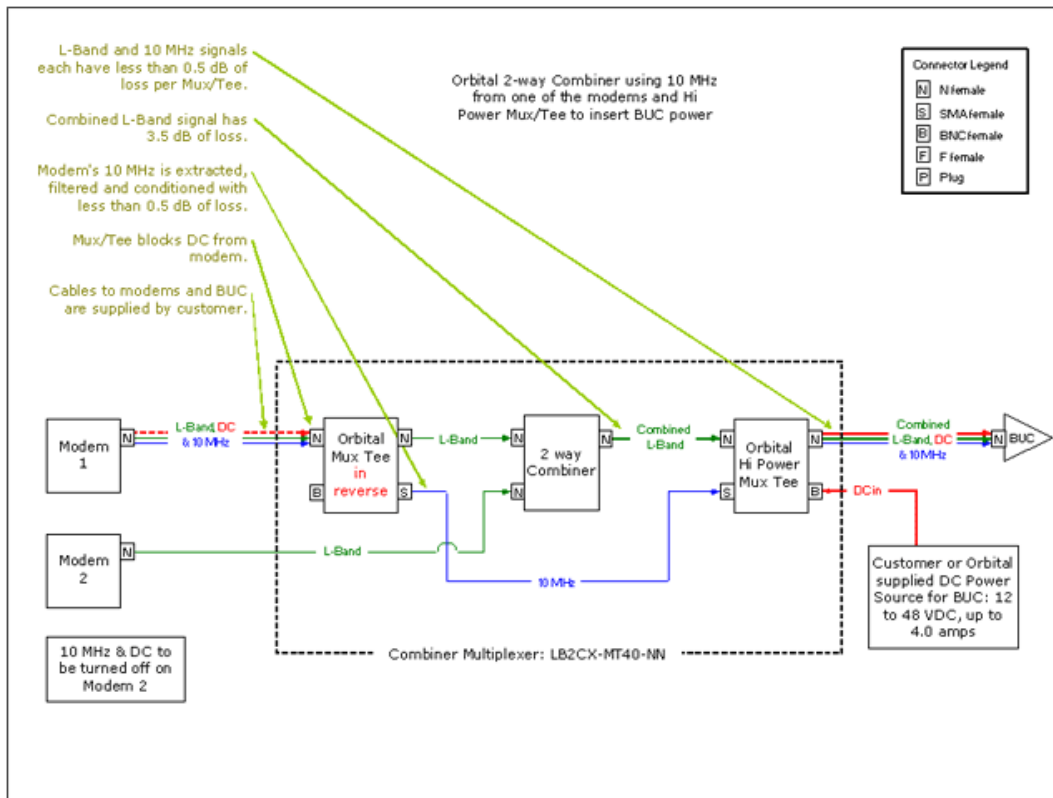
L-Band and 10 MHz signals each have less than 0.5 dB of loss per Mux/Tee.

Combined L-Band signal has 3.5 dB of loss.

Modem's 10 MHz is extracted, filtered and conditioned with less than 0.5 dB of loss.

Mux/Tee blocks DC from modem.

Cables to modems and BUC are supplied by customer.

Orbital 2-way Combiner using 10 MHz from one of the modems and Hi Power Mux/Tee to insert BUC power

Connector Legend
N N female
S SMA female
B BNC female
F F female
P Plug

Modem 1
N
L-Band, DC & 10 MHz
N
Orbital Mux Tee in reverse
N
B
S
L-Band
N
2 way Combiner
N
N
Combined L-Band
N
Orbital Hi Power Mux Tee
N
S
B
DC in
Combined L-Band, DC & 10 MHz
N
BUC

Modem 2
N
L-Band
10 MHz

Customer or Orbital supplied DC Power Source for BUC: 12 to 48 VDC, up to 4.0 amps

10 MHz & DC to be turned off on Modem 2

Combiner Multiplexer: LB2CX-MT40-NN